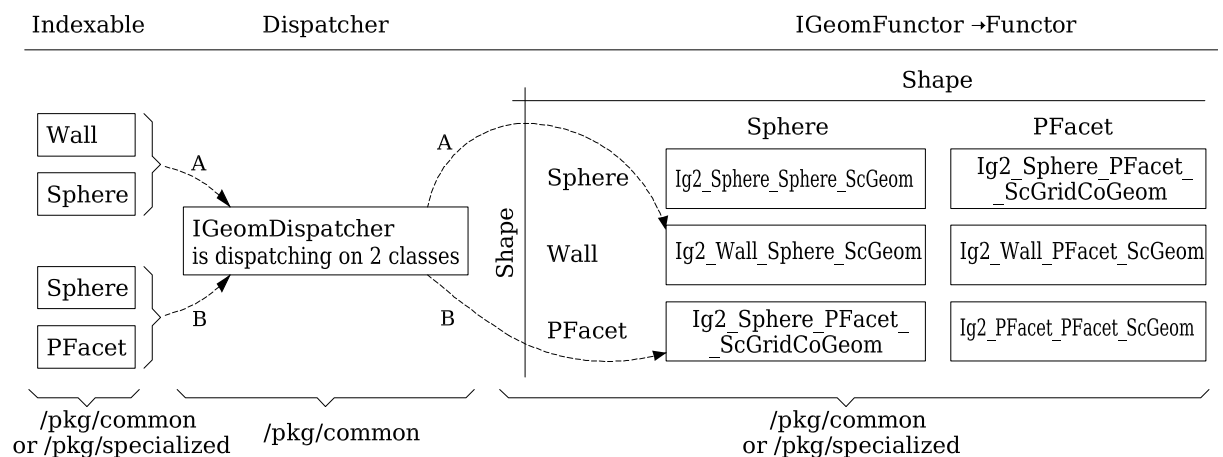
Indexable

Dispatcher

IGeomFunctor →Functor

Wall

Sphere

Sphere

PFacet

A

B

IGeomDispatcher is dispatching on 2 classes

A

B

Shape

Shape

| | Sphere | PFacet |
|---|---|---|
| Sphere | Ig2_Sphere_Sphere_ScGeom | Ig2_Sphere_PFacet_ _ScGridCoGeom |
| Wall | Ig2_Wall_Sphere_ScGeom | Ig2_Wall_PFacet_ScGeom |
| PFacet | Ig2_Sphere_PFacet_ _ScGridCoGeom | Ig2_PFacet_PFacet_ScGeom |

/pkg/common or /pkg/specialized

/pkg/common

/pkg/common or /pkg/specialized